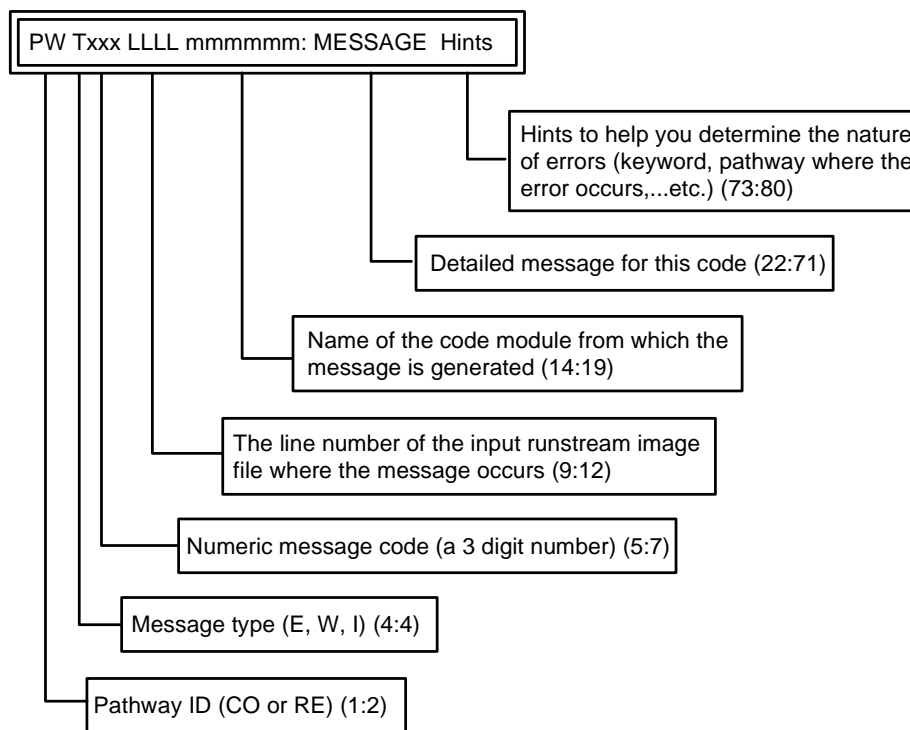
PW Txxx LLLL mmmmmm: MESSAGE Hints

Hints to help you determine the nature of errors (keyword, pathway where the error occurs,...etc.) (73:80)

Detailed message for this code (22:71)

Name of the code module from which the message is generated (14:19)

The line number of the input runstream image file where the message occurs (9:12)

Numeric message code (a 3 digit number) (5:7)

Message type (E, W, I) (4:4)

Pathway ID (CO or RE) (1:2)